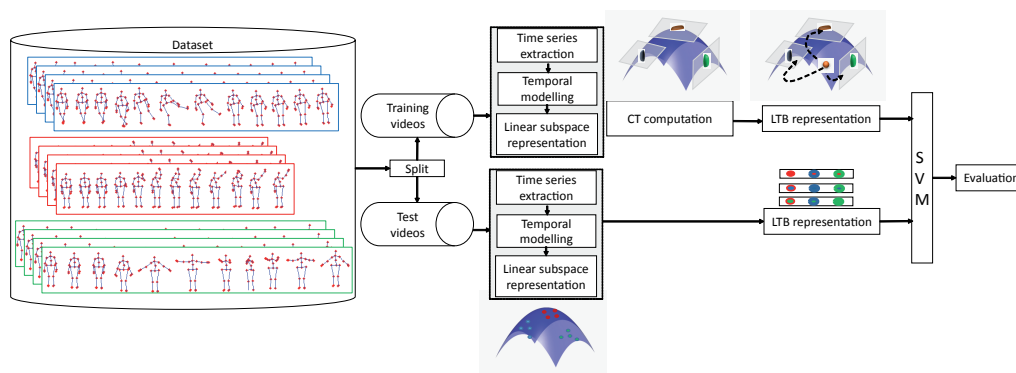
Dataset

Training videos

Split

Test videos

Time series extraction

Temporal modelling

Linear subspace representation

Time series extraction

Temporal modelling

Linear subspace representation

CT computation

LTB representation

LTB representation

S
V
M

Evaluation